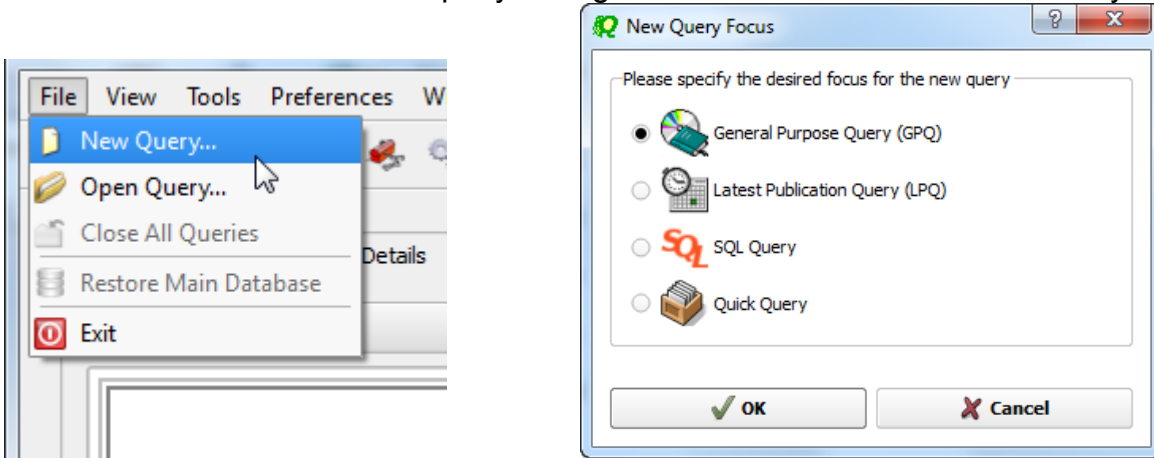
File View Tools Preferences W

New Query...
Open Query...
Close All Queries
Restore Main Database
Exit

Details

New Query Focus

?

Please specify the desired focus for the new query

General Purpose Query (GPQ)
Latest Publication Query (LPQ)
SQL Query
Quick Query

OK
Cancel